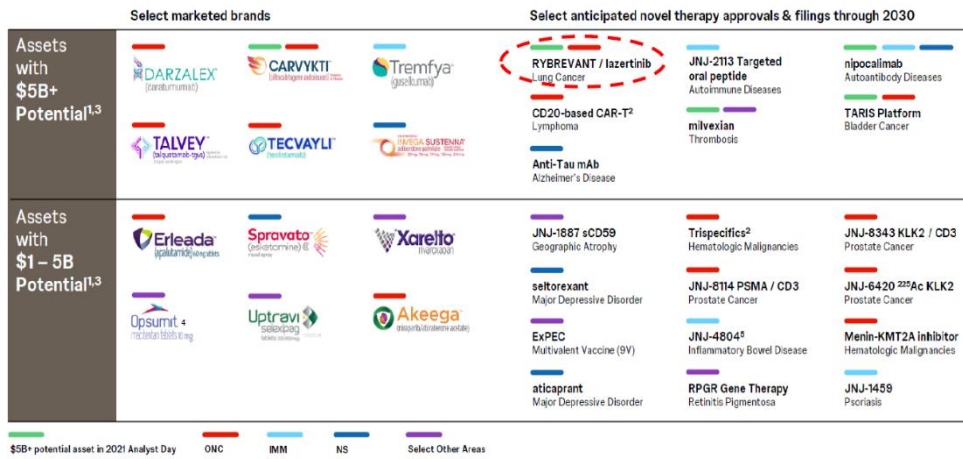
Select marketed brands

Select anticipated novel therapy approvals & filings through 2030

Assets with \$5B+ Potential$^{1,3}$

DARZALEX (daratumumab)

CARVYKTI (ciltacabtagene autoleucel)

Tremfya (guselkumab)

TALVEY (talquetamab-tgvs)

TECVAYLI (teclistamab)

INVEGA SUSTENNA

RYBREVANT / lazertinib
Lung Cancer

JNJ-2113 Targeted oral peptide
Autoimmune Diseases

nipocalimab
Autoantibody Diseases

CD20-based CAR-T$^2$
Lymphoma

milvexian
Thrombosis

TARIS Platform
Bladder Cancer

Anti-Tau mAb
Alzheimer's Disease

Assets with \$1 – 5B Potential$^{1,3}$

Erleada (apalutamide)

Spravato (esketamine)

Xarelto (rivaroxaban)

Opsumit (macitentan)

Uptravi selexipag

Akeega (niraparib and abiraterone acetate)

JNJ-1887 sCD59
Geographic Atrophy

Trispecifics$^2$
Hematologic Malignancies

JNJ-8343 KLK2 / CD3
Prostate Cancer

seltorexant
Major Depressive Disorder

JNJ-8114 PSMA / CD3
Prostate Cancer

JNJ-6420 $^{225}$Ac KLK2
Prostate Cancer

ExPEC
Multivalent Vaccine (9V)

JNJ-4804$^5$
Inflammatory Bowel Disease

Menin-KMT2A inhibitor
Hematologic Malignancies

aticaprant
Major Depressive Disorder

RPGR Gene Therapy
Retinitis Pigmentosa

JNJ-1459
Psoriasis

\$5B+ potential asset in 2021 Analyst Day ONC IMM NS Select Other Areas